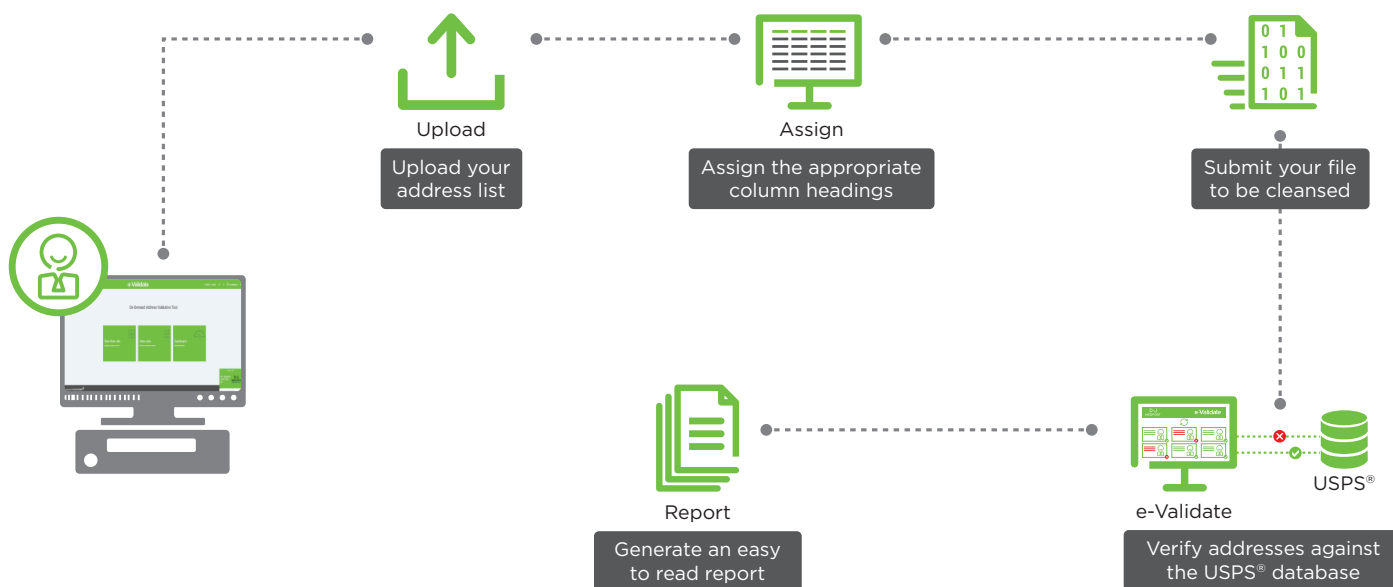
Upload

Upload your address list

Assign

Assign the appropriate column headings

0 1
1 0 0
0 1 1
1 0 1

Submit your file to be cleansed

e-Validate

On-Demand Address Validation Tool

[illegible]

e-Validate

USPS®

e-Validate

Verify addresses against the USPS® database

Report

Generate an easy to read report